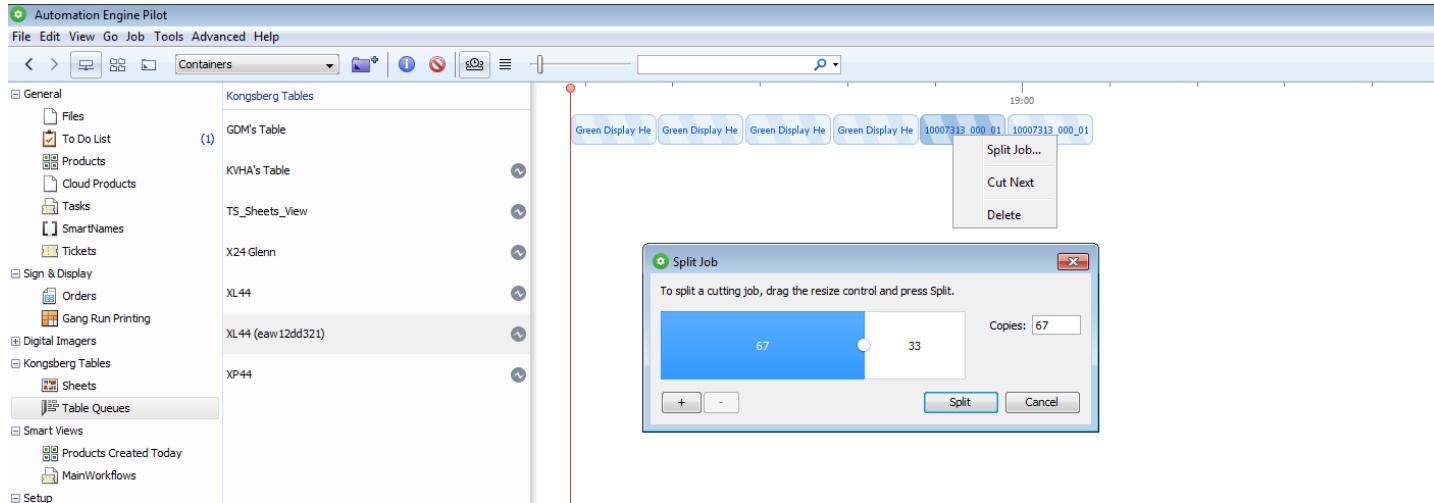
Automation Engine Pilot

File Edit View Go Job Tools Advanced Help

Containers

General
Files
To Do List (1)
Products
Cloud Products
Tasks
SmartNames
Tickets
Sign & Display
Orders
Gang Run Printing
Digital Imagers
Kongsberg Tables
Sheets
Table Queues
Smart Views
Products Created Today
MainWorkflows
Setup

Kongsberg Tables
GDM's Table
KVHA's Table
TS_Sheets_View
X24 Glenn
XL44
XL44 (eaw12dd321)
XP44

19:00

Green Display He | Green Display He | Green Display He | Green Display He | 10007313_000_01 | 10007313_000_01

Split Job...
Cut Next
Delete

Split Job
To split a cutting job, drag the resize control and press Split.
67 | 33
Copies: 67
+ | -
Split | Cancel